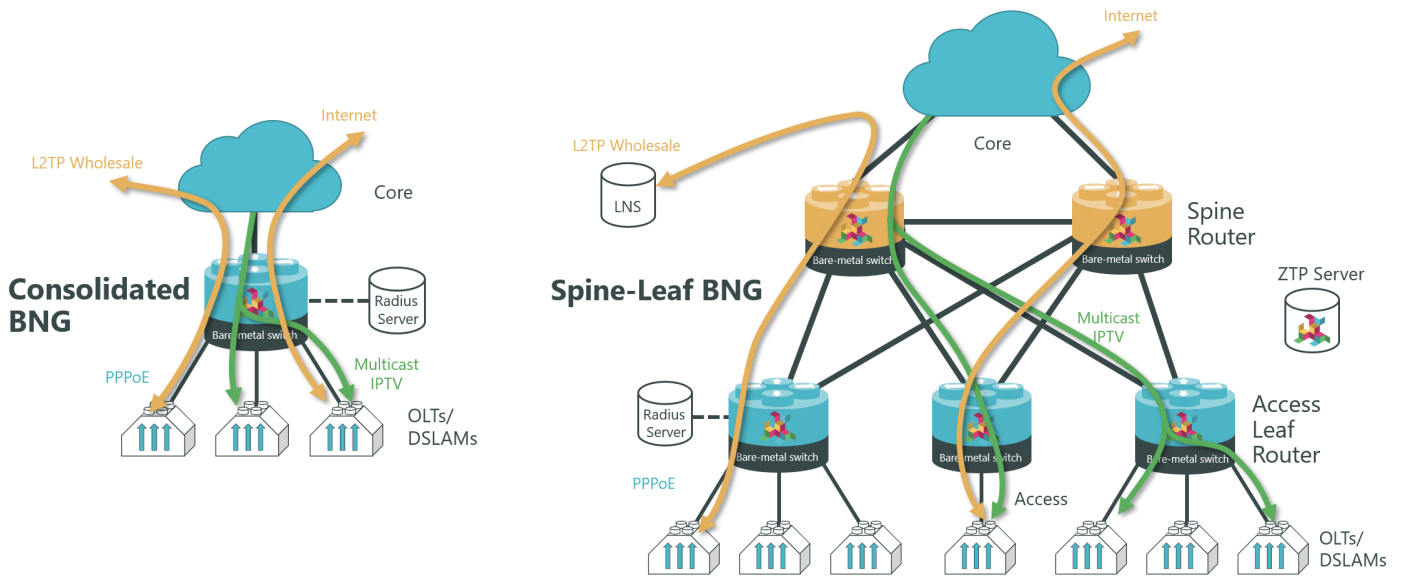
Internet

L2TP Wholesale

Core

Consolidated BNG

Radius Server

Bare-metal switch

PPPoE

Multicast IPTV

OLTs/ DSLAMs

Internet

L2TP Wholesale

Core

LNS

Spine Router

Bare-metal switch

Bare-metal switch

ZTP Server

Spine-Leaf BNG

Multicast IPTV

Radius Server

Bare-metal switch

Bare-metal switch

Bare-metal switch

Access Leaf Router

PPPoE

Access

OLTs/ DSLAMs